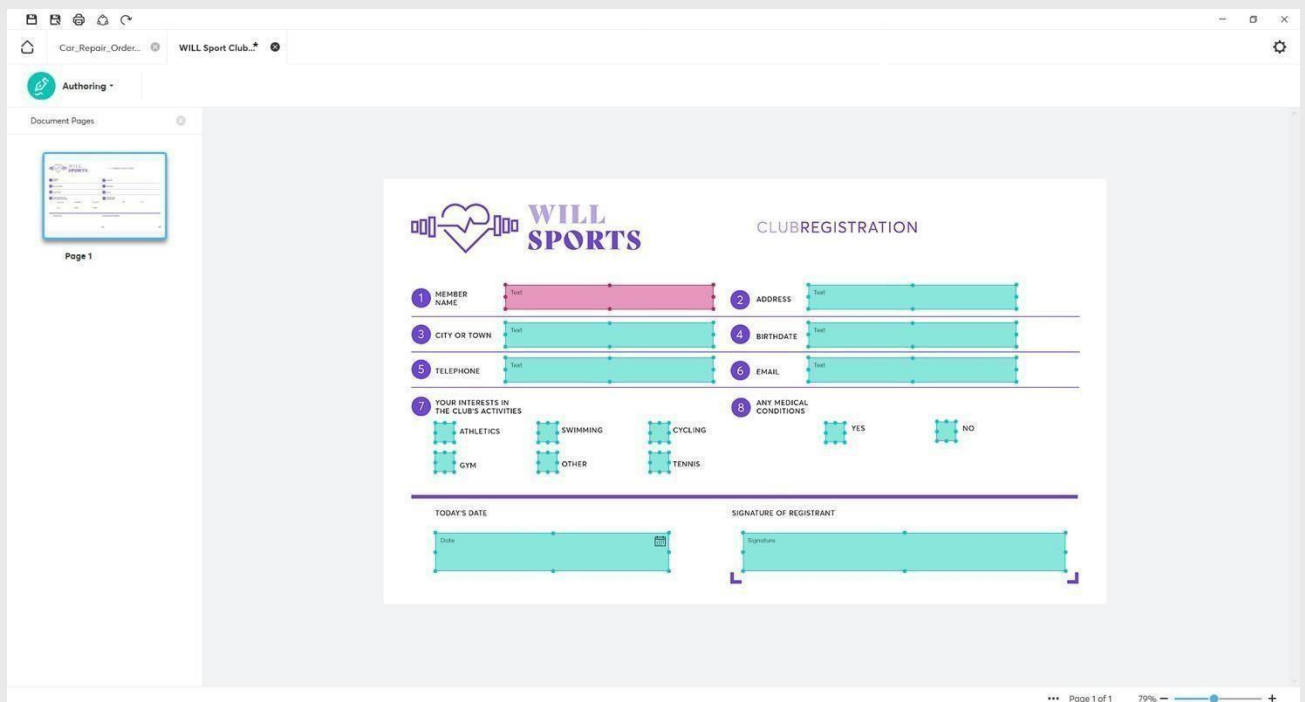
Car_Repair_Order...
WILL Sport Club...*

Authoring

Document Pages

Page 1

WILL SPORTS

CLUBREGISTRATION

1 MEMBER NAME
Text

2 ADDRESS
Text

3 CITY OR TOWN
Text

4 BIRTHDATE
Text

5 TELEPHONE
Text

6 EMAIL
Text

7 YOUR INTERESTS IN THE CLUB'S ACTIVITIES

ATHLETICS
SWIMMING
CYCLING
GYM
OTHER
TENNIS

8 ANY MEDICAL CONDITIONS

YES
NO

TODAY'S DATE
Date

SIGNATURE OF REGISTRANT
Signature

••• Page 1 of 1 79% − +